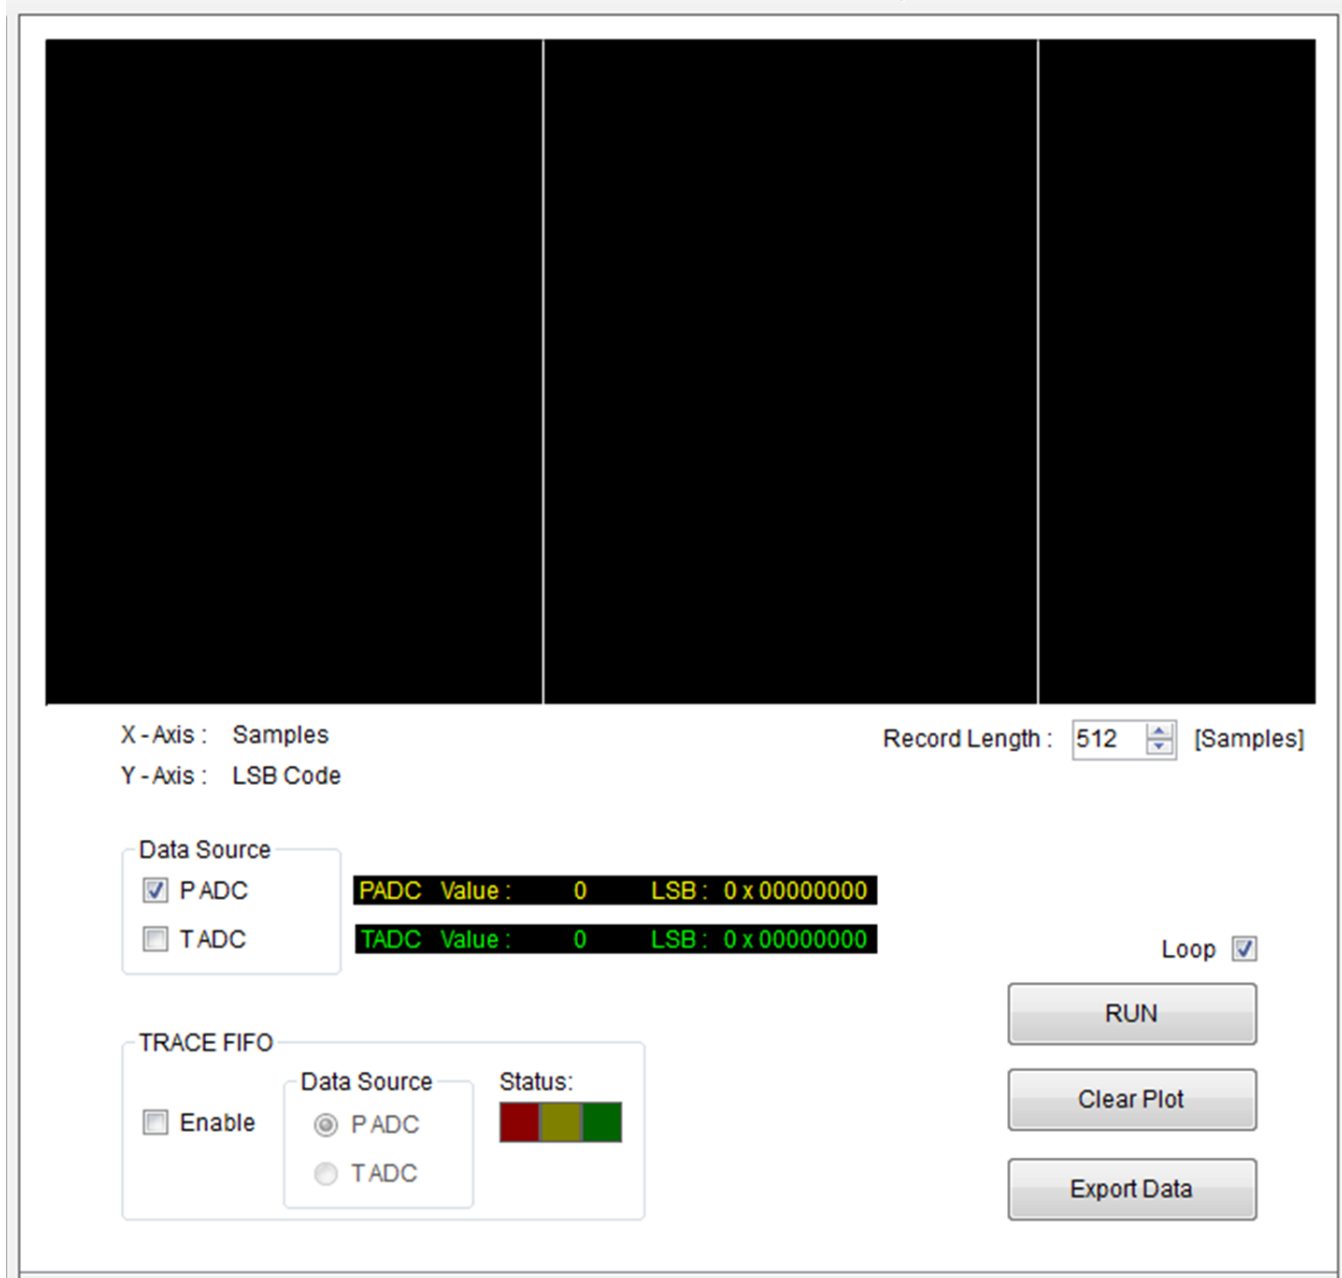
X - Axis : Samples
Y - Axis : LSB Code

Record Length : 512 [Samples]

Data Source
P ADC
T ADC

PADC Value : 0 LSB : 0 x 00000000
TADC Value : 0 LSB : 0 x 00000000

Loop

RUN

TRACE FIFO
Enable
Data Source
P ADC
T ADC
Status:

Clear Plot

Export Data